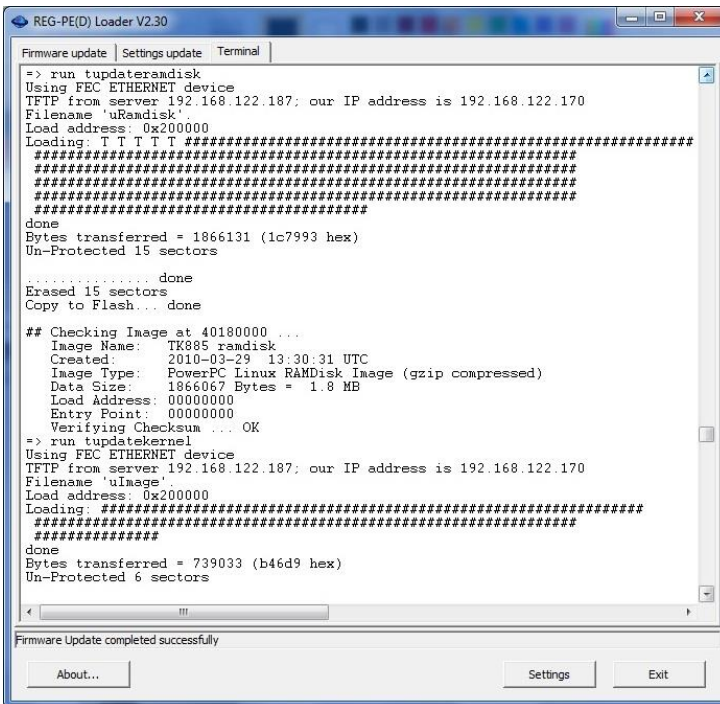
REG-PE(D) Loader V2.30

Firmware update | Settings update | Terminal

=> run tupdateramdisk
Using FEC ETHERNET device
TFTP from server 192.168.122.187; our IP address is 192.168.122.170
Filename 'uRamdisk'.
Load address: 0x200000
Loading: T T T T T #################################################################
#################################################################
#################################################################
#################################################################
#################################################################
########################################
done
Bytes transferred = 1866131 (1c7993 hex)
Un-Protected 15 sectors

............... done
Erased 15 sectors
Copy to Flash... done

## Checking Image at 40180000 ...
Image Name: TK885 ramdisk
Created: 2010-03-29 13:30:31 UTC
Image Type: PowerPC Linux RAMDisk Image (gzip compressed)
Data Size: 1866067 Bytes = 1.8 MB
Load Address: 00000000
Entry Point: 00000000
Verifying Checksum ... OK
=> run tupdatekernel
Using FEC ETHERNET device
TFTP from server 192.168.122.187; our IP address is 192.168.122.170
Filename 'uImage'.
Load address: 0x200000
Loading: #################################################################
#################################################################
###############
done
Bytes transferred = 739033 (b46d9 hex)
Un-Protected 6 sectors

Firmware Update completed successfully

About... Settings Exit